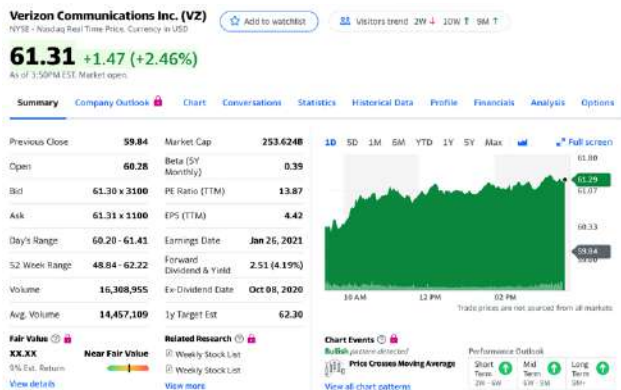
Verizon Communications Inc. (VZ)
NYSE - Nasdaq Real Time Price. Currency in USD

Add to watchlist

Visitors trend 2W ↓ 10W ↑ 9M ↑

61.31 +1.47 (+2.46%)
As of 3:50PM EST. Market open.

Summary Company Outlook Chart Conversations Statistics Historical Data Profile Financials Analysis Options

| Previous Close | 59.84 |
|---|---|
| Open | 60.28 |
| Bid | 61.30 x 3100 |
| Ask | 61.31 x 1100 |
| Day's Range | 60.20 - 61.41 |
| 52 Week Range | 48.84 - 62.22 |
| Volume | 16,308,955 |
| Avg. Volume | 14,457,109 |

| Market Cap | 253.624B |
|---|---|
| Beta (5Y Monthly) | 0.39 |
| PE Ratio (TTM) | 13.87 |
| EPS (TTM) | 4.42 |
| Earnings Date | Jan 26, 2021 |
| Forward Dividend & Yield | 2.51 (4.19%) |
| Ex-Dividend Date | Oct 08, 2020 |
| 1y Target Est | 62.30 |

1D 5D 1M 6M YTD 1Y 5Y Max

Full screen

61.80
61.29
61.07
60.33
59.84
59.60

10 AM 12 PM 02 PM

Trade prices are not sourced from all markets

Fair Value
XX.XX
Near Fair Value
0% Est. Return
View details

Related Research
Weekly Stock List
Weekly Stock List
View more

Chart Events
Bullish pattern detected
Price Crosses Moving Average
View all chart patterns

Performance Outlook
Short Term 2W - 6W
Mid Term 6W - 9M
Long Term 9M+